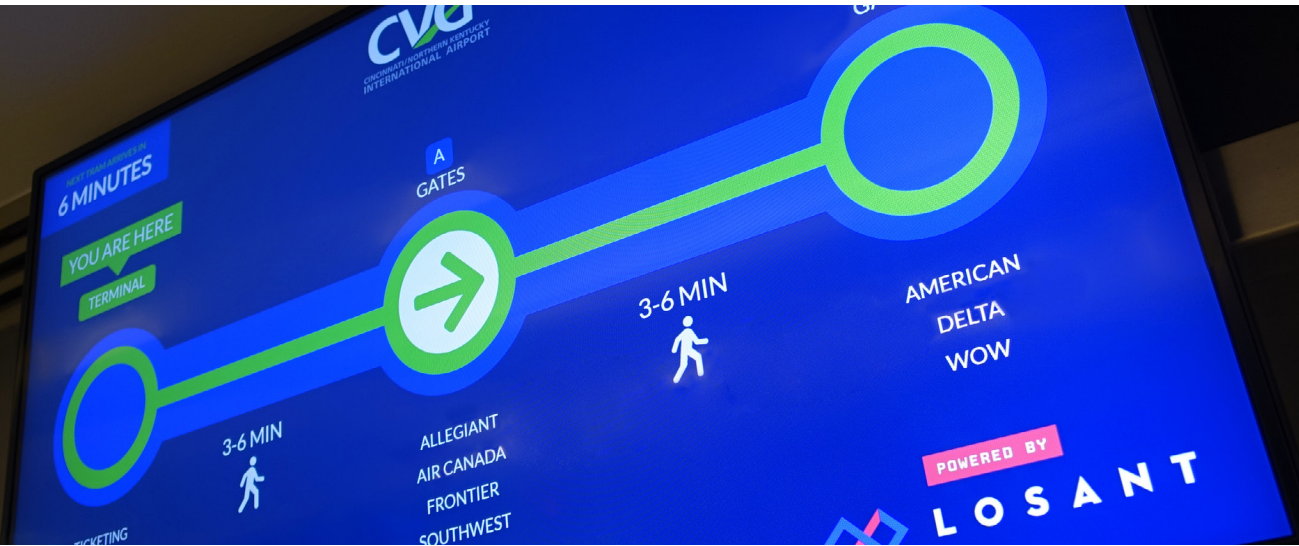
CVG
CINCINNATI/NORTHERN KENTUCKY
INTERNATIONAL AIRPORT

NEXT TRAM ARRIVES IN
6 MINUTES

YOU ARE HERE
TERMINAL

A
GATES

3-6 MIN

3-6 MIN

AMERICAN
DELTA
WOW

ALLEGIANT
AIR CANADA
FRONTIER
SOUTHWEST

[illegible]TICKETING

POWERED BY
LOSANT